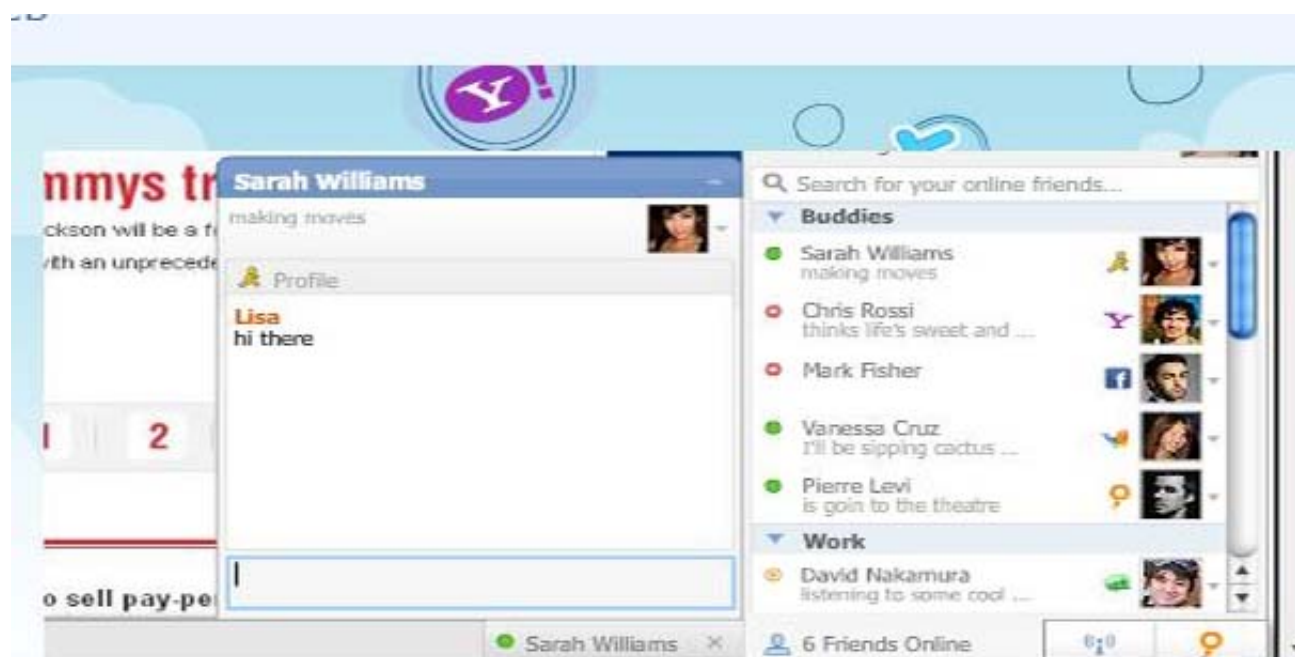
nmys tr
ckson will be a f
vith an unprecede

1 2

o sell pay-pe

Sarah Williams
making moves
Profile
Lisa
hi there

Search for your online friends...
Buddies
Sarah Williams
making moves
Chris Rossi
thinks life's sweet and ...
Mark Fisher
Vanessa Cruz
I'll be sipping cactus ...
Pierre Levi
is goin to the theatre
Work
David Nakamura
listening to some cool ...

Sarah Williams ×
6 Friends Online